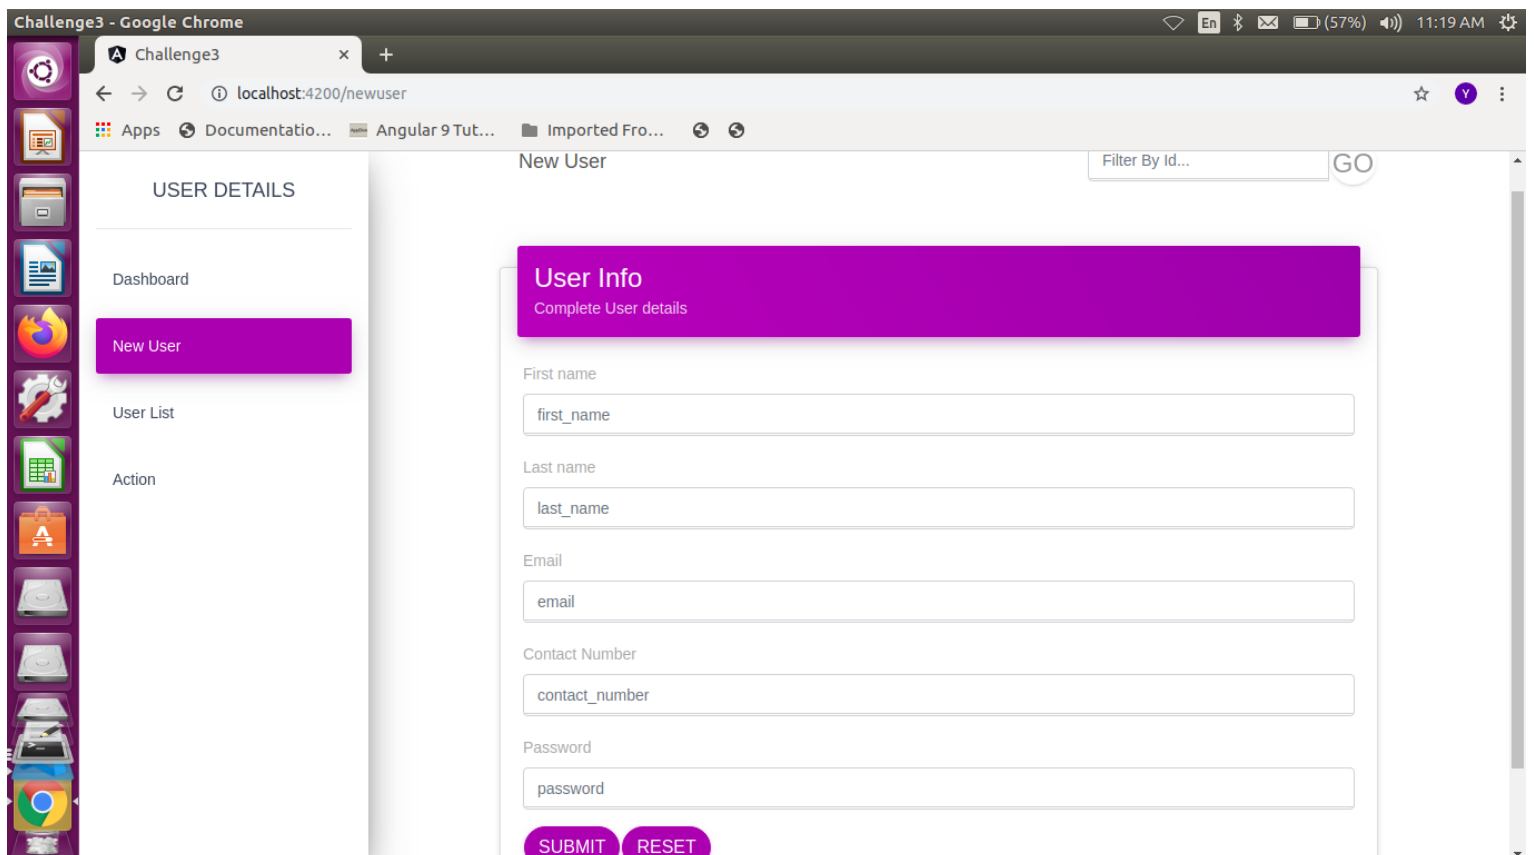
Challenge3 - Google Chrome

En (57%) 11:19 AM

Challenge3 ×

+

localhost:4200/newuser

Y

Apps Documentatio... Angular 9 Tut... Imported Fro...

USER DETAILS

Dashboard

New User

User List

Action

New User

Filter By Id...

GO

User Info

Complete User details

First name

first_name

Last name

last_name

Email

email

Contact Number

contact_number

Password

password

SUBMIT RESET